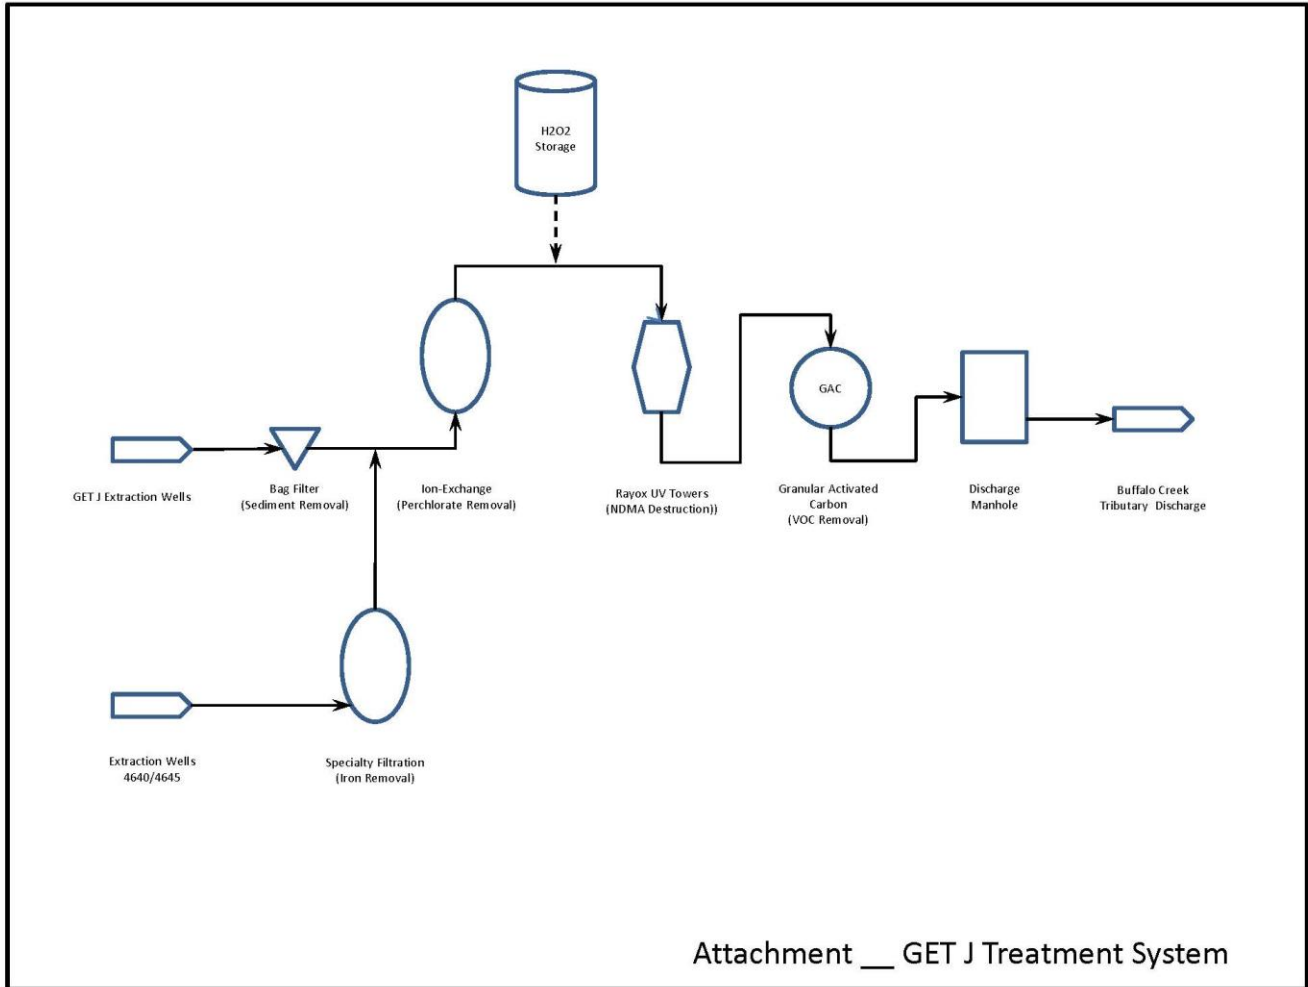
H2O2 Storage

GAC

GET J Extraction Wells

Bag Filter (Sediment Removal)

Ion-Exchange (Perchlorate Removal)

Rayox UV Towers (NDMA Destruction))

Granular Activated Carbon (VOC Removal)

Discharge Manhole

Buffalo Creek Tributary Discharge

Extraction Wells 4640/4645

Specialty Filtration (Iron Removal)

Attachment __ GET J Treatment System